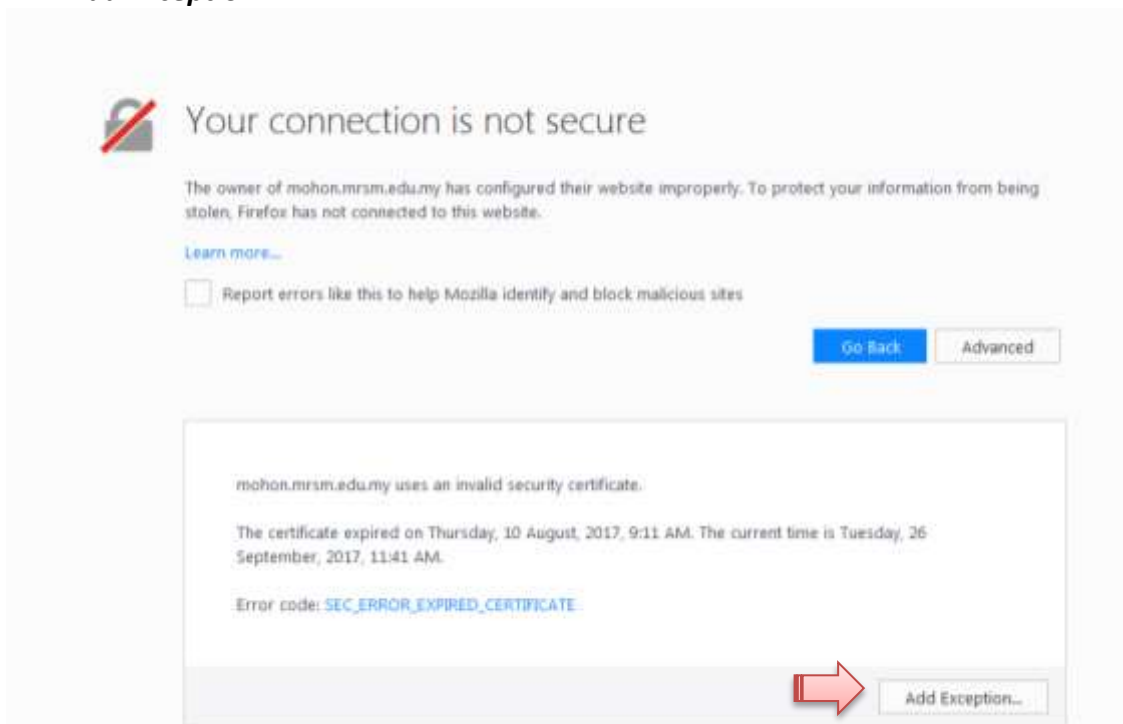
Your connection is not secure

The owner of mohon.mrsm.edu.my has configured their website improperly. To protect your information from being stolen, Firefox has not connected to this website.

Learn more...

Report errors like this to help Mozilla identify and block malicious sites

Go Back

Advanced

mohon.mrsm.edu.my uses an invalid security certificate.

The certificate expired on Thursday, 10 August, 2017, 9:11 AM. The current time is Tuesday, 26 September, 2017, 11:41 AM.

Error code: SEC_ERROR_EXPIRED_CERTIFICATE

Add Exception...